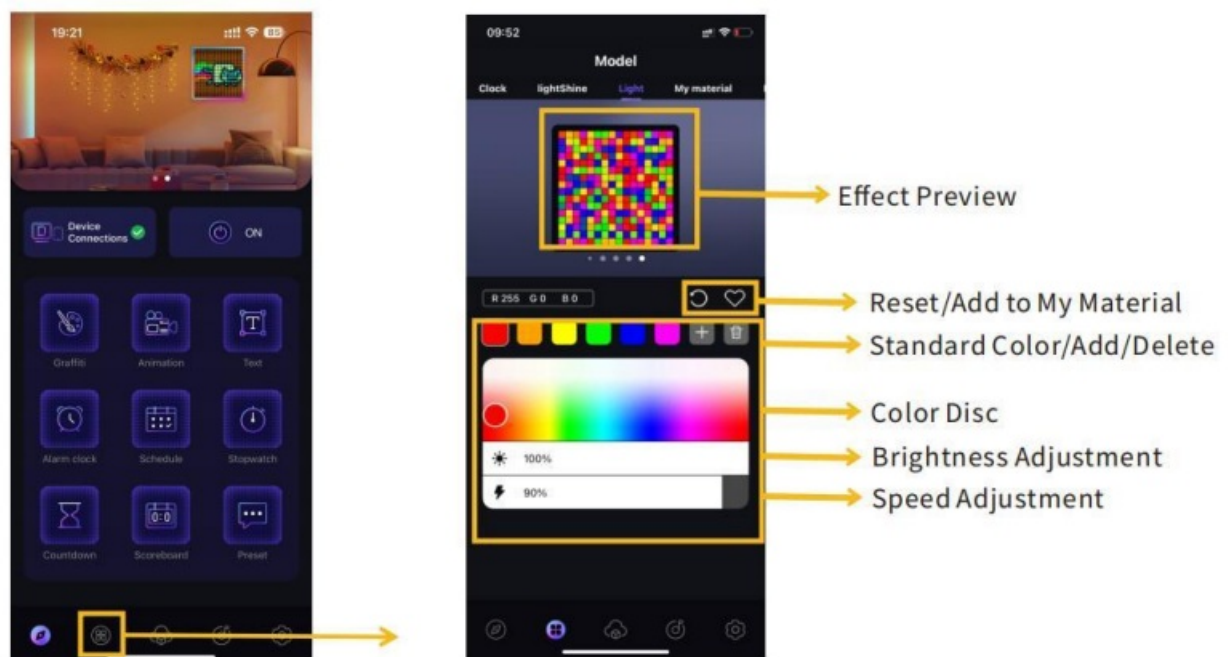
19:21

Device Connections

ON

Graffiti

Animation

Text

Alarm clock

Schedule

Stopwatch

Countdown

Scoreboard

Preset

09:52

Model

Clock lightShine Light My material

Effect Preview

R 255 G 0 B 0

Reset/Add to My Material

Standard Color/Add/Delete

Color Disc

100%

Brightness Adjustment

90%

Speed Adjustment